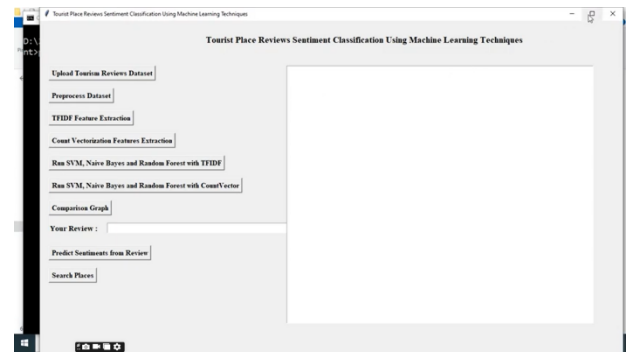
Tourist Place Reviews Sentiment Classification Using Machine Learning Techniques

D:\
ent>

Tourist Place Reviews Sentiment Classification Using Machine Learning Techniques

Upload Tourism Reviews Dataset

Preprocess Dataset

TFIDF Feature Extraction

Count Vectorization Features Extraction

Run SVM, Naive Bayes and Random Forest with TFIDF

Run SVM, Naive Bayes and Random Forest with CountVector

Comparison Graph

Your Review :

Predict Sentiments from Review

Search Places